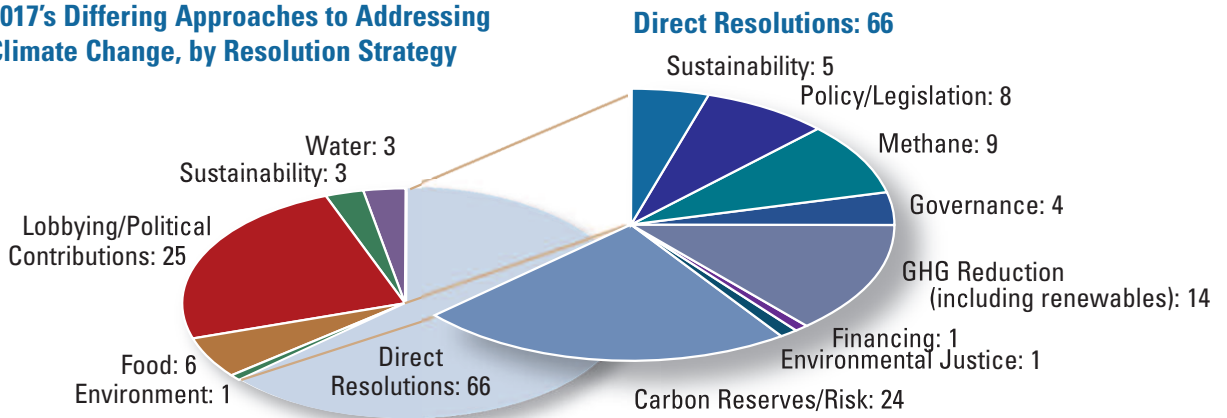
017's Differing Approaches to Addressing Climate Change, by Resolution Strategy

Direct Resolutions: 66

Water: 3
Sustainability: 3
Lobbying/Political Contributions: 25
Food: 6
Environment: 1
Direct Resolutions: 66

Sustainability: 5
Policy/Legislation: 8
Methane: 9
Governance: 4
GHG Reduction (including renewables): 14
Financing: 1
Environmental Justice: 1
Carbon Reserves/Risk: 24